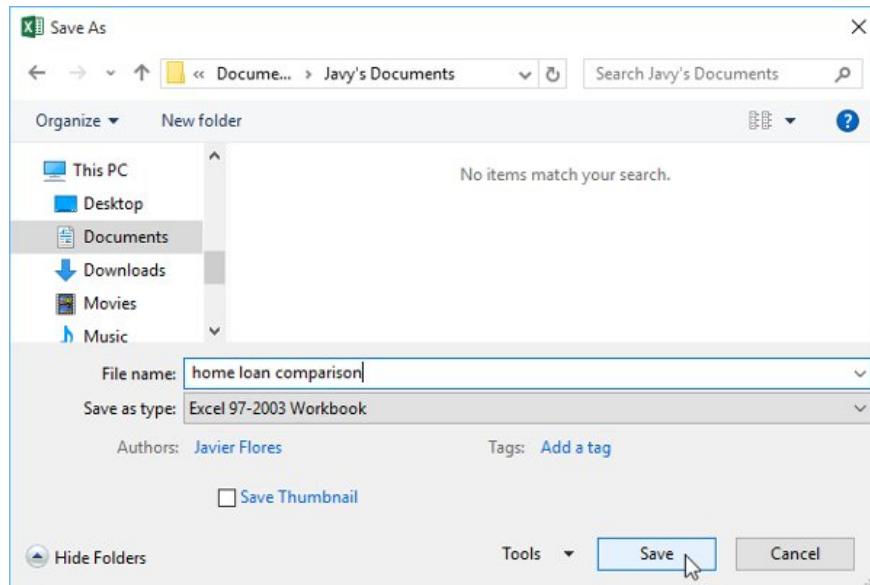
Save As

« Docume... › Javy's Documents

Search Javy's Documents

Organize ▾ New folder

This PC
Desktop
Documents
Downloads
Movies
Music

No items match your search.

File name: home loan comparison
Save as type: Excel 97-2003 Workbook

Authors: Javier Flores
Tags: Add a tag

Save Thumbnail

Hide Folders
Tools ▾
Save
Cancel